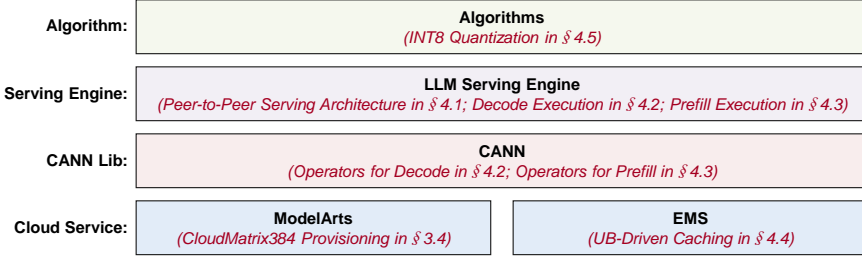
Algorithm:
Algorithms
(INT8 Quantization in § 4.5)

Serving Engine:
LLM Serving Engine
(Peer-to-Peer Serving Architecture in § 4.1; Decode Execution in § 4.2; Prefill Execution in § 4.3)

CANN Lib:
CANN
(Operators for Decode in § 4.2; Operators for Prefill in § 4.3)

Cloud Service:
ModelArts
(CloudMatrix384 Provisioning in § 3.4)

EMS
(UB-Driven Caching in § 4.4)